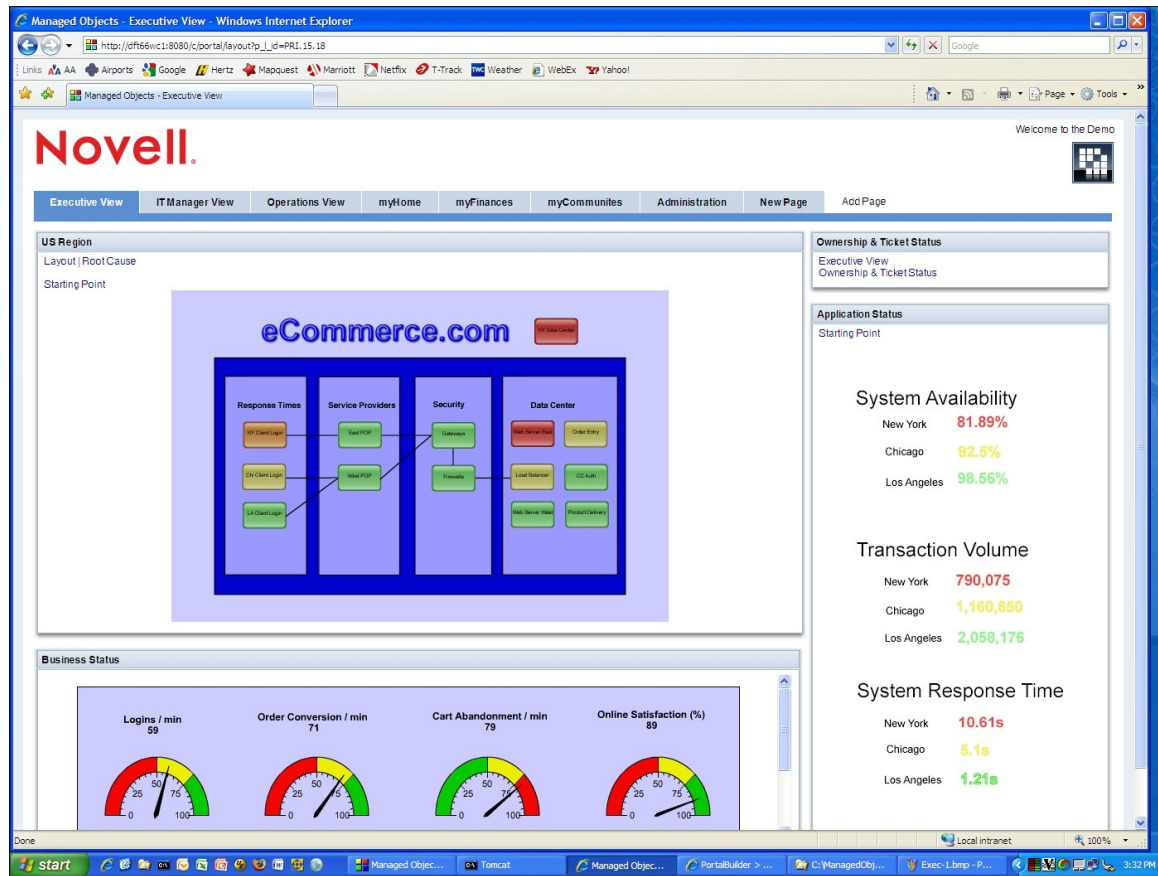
Managed Objects - Executive View - Windows Internet Explorer

http://dft66wc1:8080/c/portal/layout?p_l_id=PRI.15.18

Google

Links AA Airports Google Hertz Mapquest Marriott Netflix T-Track Weather WebEx Yahoo!

Managed Objects - Executive View

Page Tools

Novell.

Welcome to the Demo

Executive View | IT Manager View | Operations View | myHome | myFinances | myCommunites | Administration | New Page | Add Page

US Region

Layout | Root Cause

Starting Point

eCommerce.com

NY Data Center

Response Times

Service Providers

Security

Data Center

NY Client Login

East POP

Gateways

Web Server East

Order Entry

Chi Client Login

West POP

Firewalls

Load Balancer

CC Auth

LA Client Login

Web Server West

Product Delivery

Business Status

Logins / min
59

Order Conversion / min
71

Cart Abandonment / min
79

Online Satisfaction (%)
89

0 25 50 75 100

0 25 50 75 100

0 25 50 75 100

0 25 50 75 100

Ownership & Ticket Status

Executive View
Ownership & Ticket Status

Application Status

Starting Point

System Availability

New York 81.89%

Chicago 92.5%

Los Angeles 98.56%

Transaction Volume

New York 790,075

Chicago 1,160,650

Los Angeles 2,058,176

System Response Time

New York 10.61s

Chicago 5.1s

Los Angeles 1.21s

Done

Local intranet

100%

start

Managed Objec...

Tomcat

Managed Objec...

PortalBuilder > ...

C:\ManagedObj...

Exec-1.bmp - P...

3:32 PM